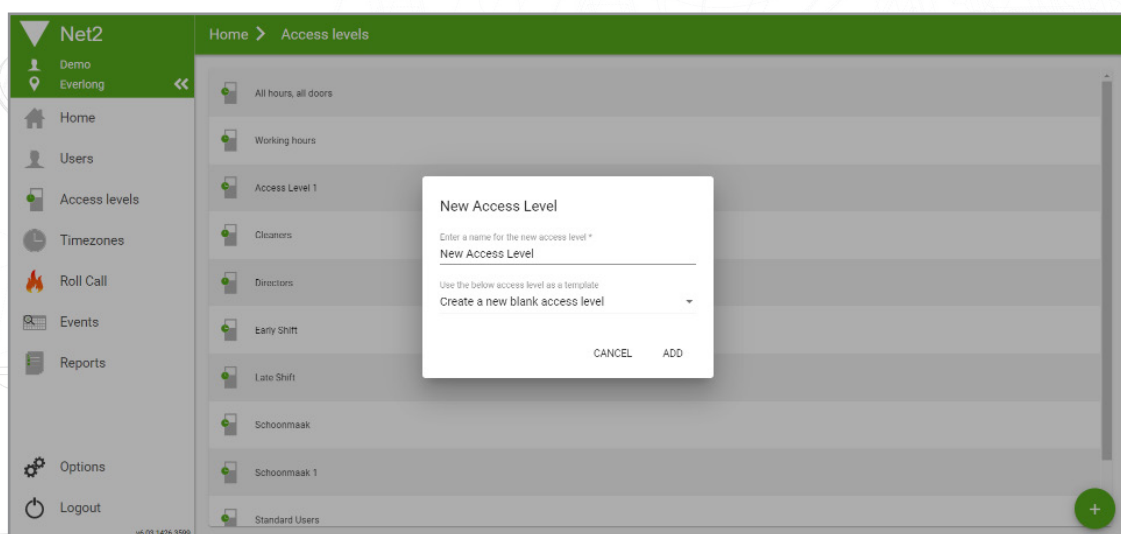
Net2
Demo
Everlong
Home
Users
Access levels
Timezones
Roll Call
Events
Reports
Options
Logout
v6.03.1426.3599

Home > Access levels

All hours, all doors
Working hours
Access Level 1
Cleaners
Directors
Early Shift
Late Shift
Schoonmaak
Schoonmaak 1
Standard Users

New Access Level
Enter a name for the new access level *
New Access Level
Use the below access level as a template
Create a new blank access level
CANCEL
ADD

+